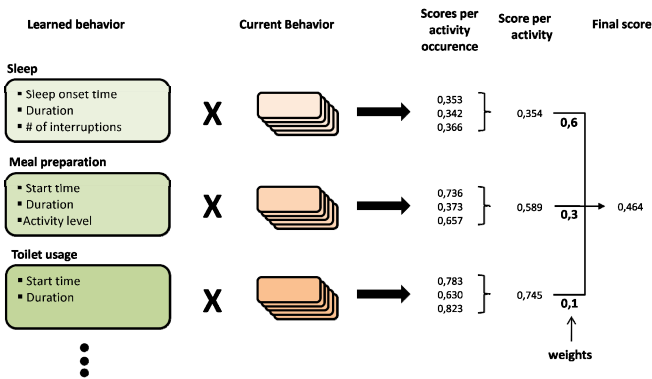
Learned behavior

Current Behavior

Scores per activity occurence

Score per activity

Final score

Sleep
▪ Sleep onset time
▪ Duration
▪ # of interruptions

X

0,353
0,342
0,366

0,354

0,6

Meal preparation
▪ Start time
▪ Duration
▪ Activity level

X

0,736
0,373
0,657

0,589

0,3

0,464

Toilet usage
▪ Start time
▪ Duration

X

0,783
0,630
0,823

0,745

0,1

weights